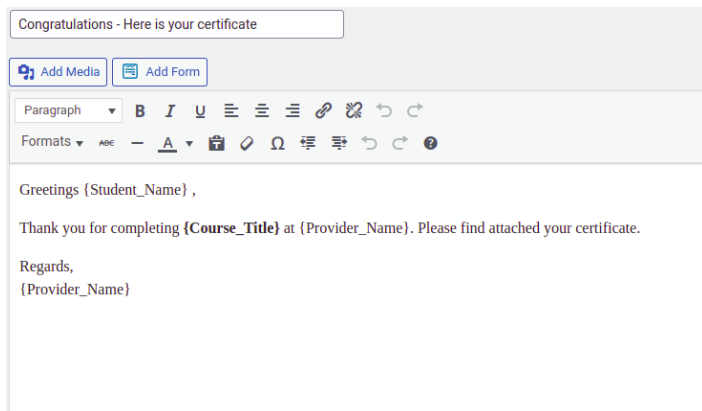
Congratulations - Here is your certificate

Add Media Add Form

Paragraph B I U

Formats ABC A

Greetings {Student_Name} ,

Thank you for completing **{Course_Title}** at {Provider_Name}. Please find attached your certificate.

Regards,
{Provider_Name}